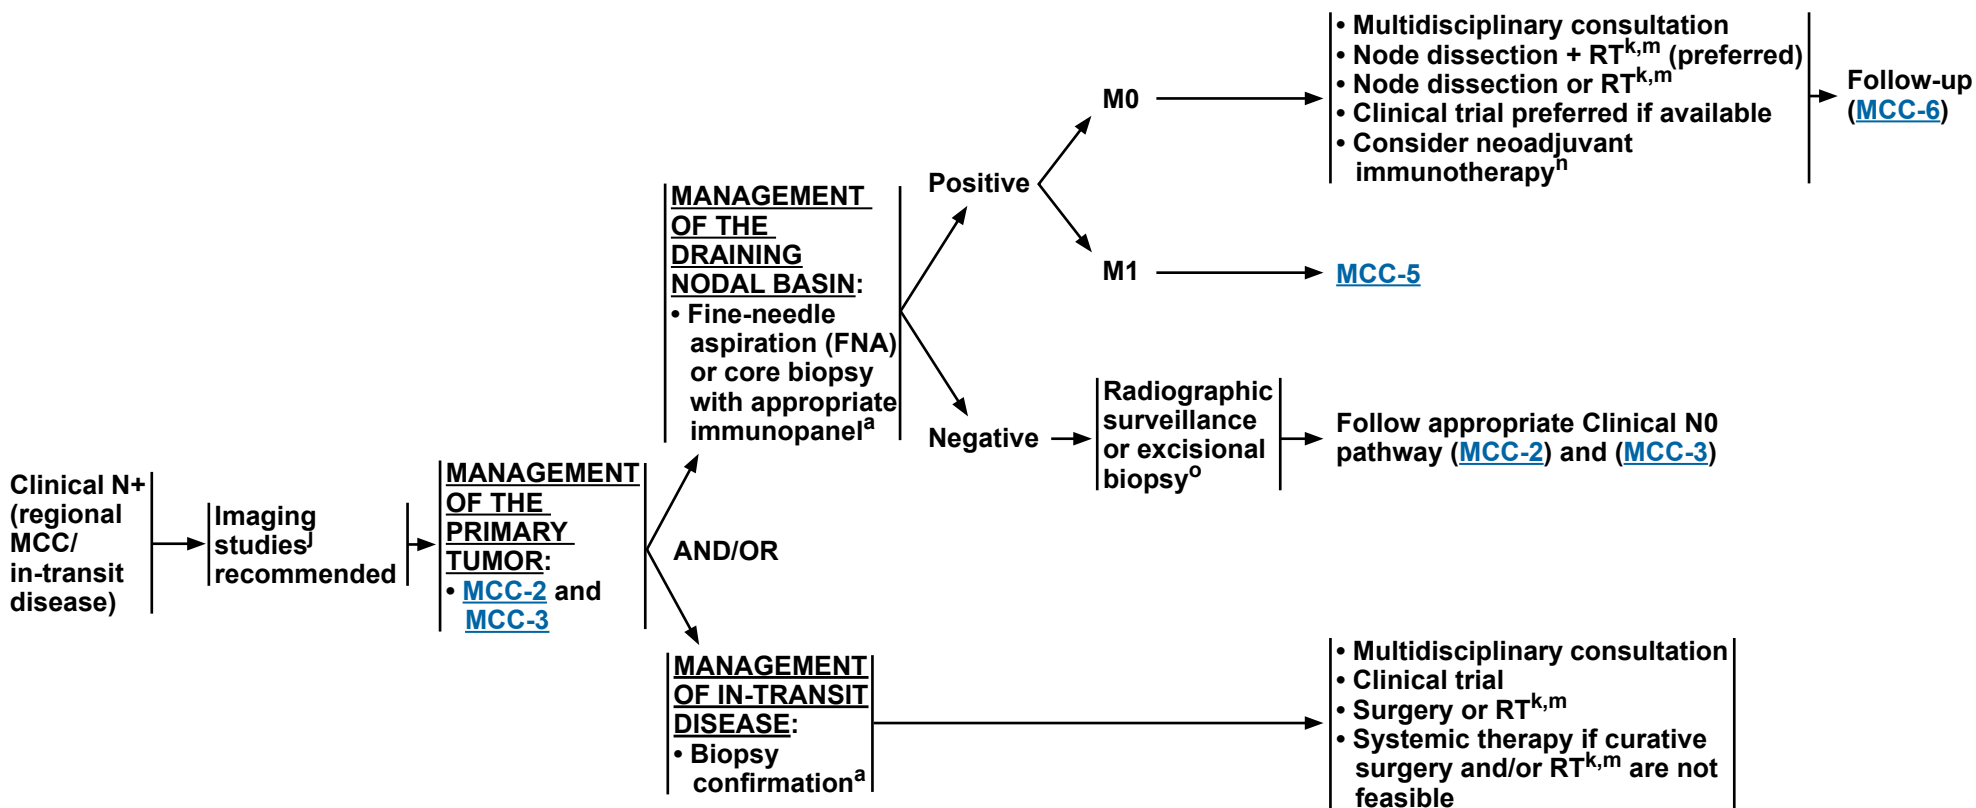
Clinical N+ (regional MCC/ in-transit disease)

Imaging studies$^{j}$ recommended

MANAGEMENT OF THE PRIMARY TUMOR:
• MCC-2 and MCC-3

AND/OR

MANAGEMENT OF THE DRAINING NODAL BASIN:
• Fine-needle aspiration (FNA) or core biopsy with appropriate immunopanel$^{a}$

Positive

M0

• Multidisciplinary consultation
• Node dissection + RT$^{k,m}$ (preferred)
• Node dissection or RT$^{k,m}$
• Clinical trial preferred if available
• Consider neoadjuvant immunotherapy$^{n}$

Follow-up (MCC-6)

M1

MCC-5

Negative

Radiographic surveillance or excisional biopsy$^{o}$

Follow appropriate Clinical N0 pathway (MCC-2) and (MCC-3)

MANAGEMENT OF IN-TRANSIT DISEASE:
• Biopsy confirmation$^{a}$

• Multidisciplinary consultation
• Clinical trial
• Surgery or RT$^{k,m}$
• Systemic therapy if curative surgery and/or RT$^{k,m}$ are not feasible